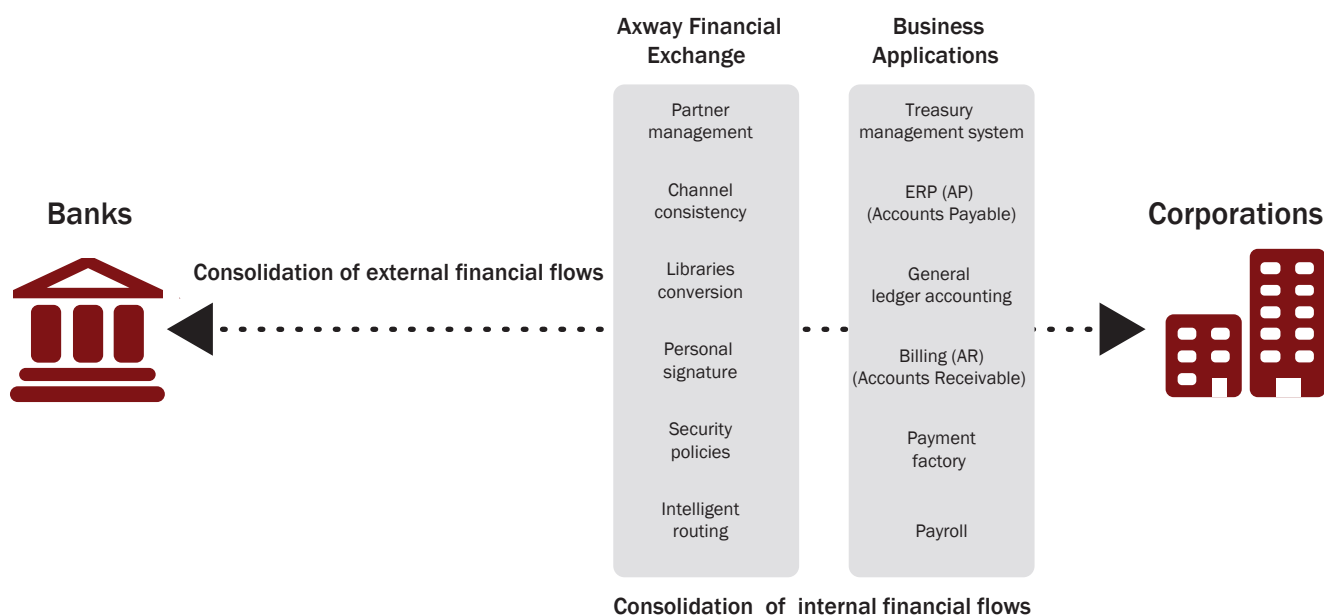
Axway Financial Exchange

Business Applications

Banks

Consolidation of external financial flows

Partner management

Channel consistency

Libraries conversion

Personal signature

Security policies

Intelligent routing

Treasury management system

ERP (AP) (Accounts Payable)

General ledger accounting

Billing (AR) (Accounts Receivable)

Payment factory

Payroll

Corporations

Consolidation of internal financial flows